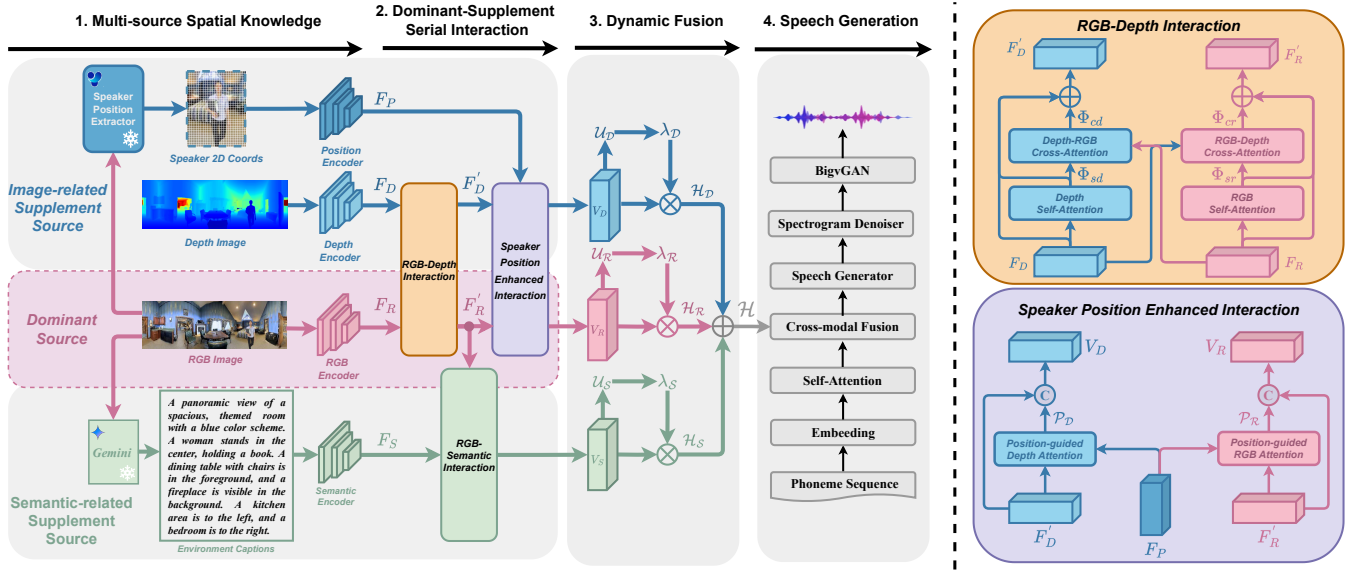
1. Multi-source Spatial Knowledge

2. Dominant-Supplement Serial Interaction

3. Dynamic Fusion

4. Speech Generation

Speaker Position Extractor

Speaker 2D Coords

Position Encoder

$F_P$

Image-related Supplement Source

Depth Image

Depth Encoder

$F_D$

RGB-Depth Interaction

$F_D^{'}$

Speaker Position Enhanced Interaction

$\mathcal{U}_{\mathcal{D}}$

$\lambda_{\mathcal{D}}$

$V_D$

$\mathcal{H}_{\mathcal{D}}$

Dominant Source

RGB Image

RGB Encoder

$F_R$

$F_R^{'}$

$\mathcal{U}_{\mathcal{R}}$

$\lambda_{\mathcal{R}}$

$V_R$

$\mathcal{H}_{\mathcal{R}}$

$\mathcal{H}$

Gemini

A panoramic view of a spacious, themed room with a blue color scheme. A woman stands in the center, holding a book. A dining table with chairs is in the foreground, and a fireplace is visible in the background. A kitchen area is to the left, and a bedroom is to the right.

Environment Captions

Semantic-related Supplement Source

Semantic Encoder

$F_S$

RGB-Semantic Interaction

$\mathcal{U}_{\mathcal{S}}$

$\lambda_{\mathcal{S}}$

$V_S$

$\mathcal{H}_{\mathcal{S}}$

BigvGAN

Spectrogram Denoiser

Speech Generator

Cross-modal Fusion

Self-Attention

Embeeding

Phoneme Sequence

RGB-Depth Interaction

$F_D^{'}$

$F_R^{'}$

$\Phi_{cd}$

$\Phi_{cr}$

Depth-RGB Cross-Attention

RGB-Depth Cross-Attention

$\Phi_{sd}$

$\Phi_{sr}$

Depth Self-Attention

RGB Self-Attention

$F_D$

$F_R$

Speaker Position Enhanced Interaction

$V_D$

$V_R$

C

C

$\mathcal{P}_{\mathcal{D}}$

$\mathcal{P}_{\mathcal{R}}$

Position-guided Depth Attention

Position-guided RGB Attention

$F_D^{'}$

$F_P$

$F_R^{'}$